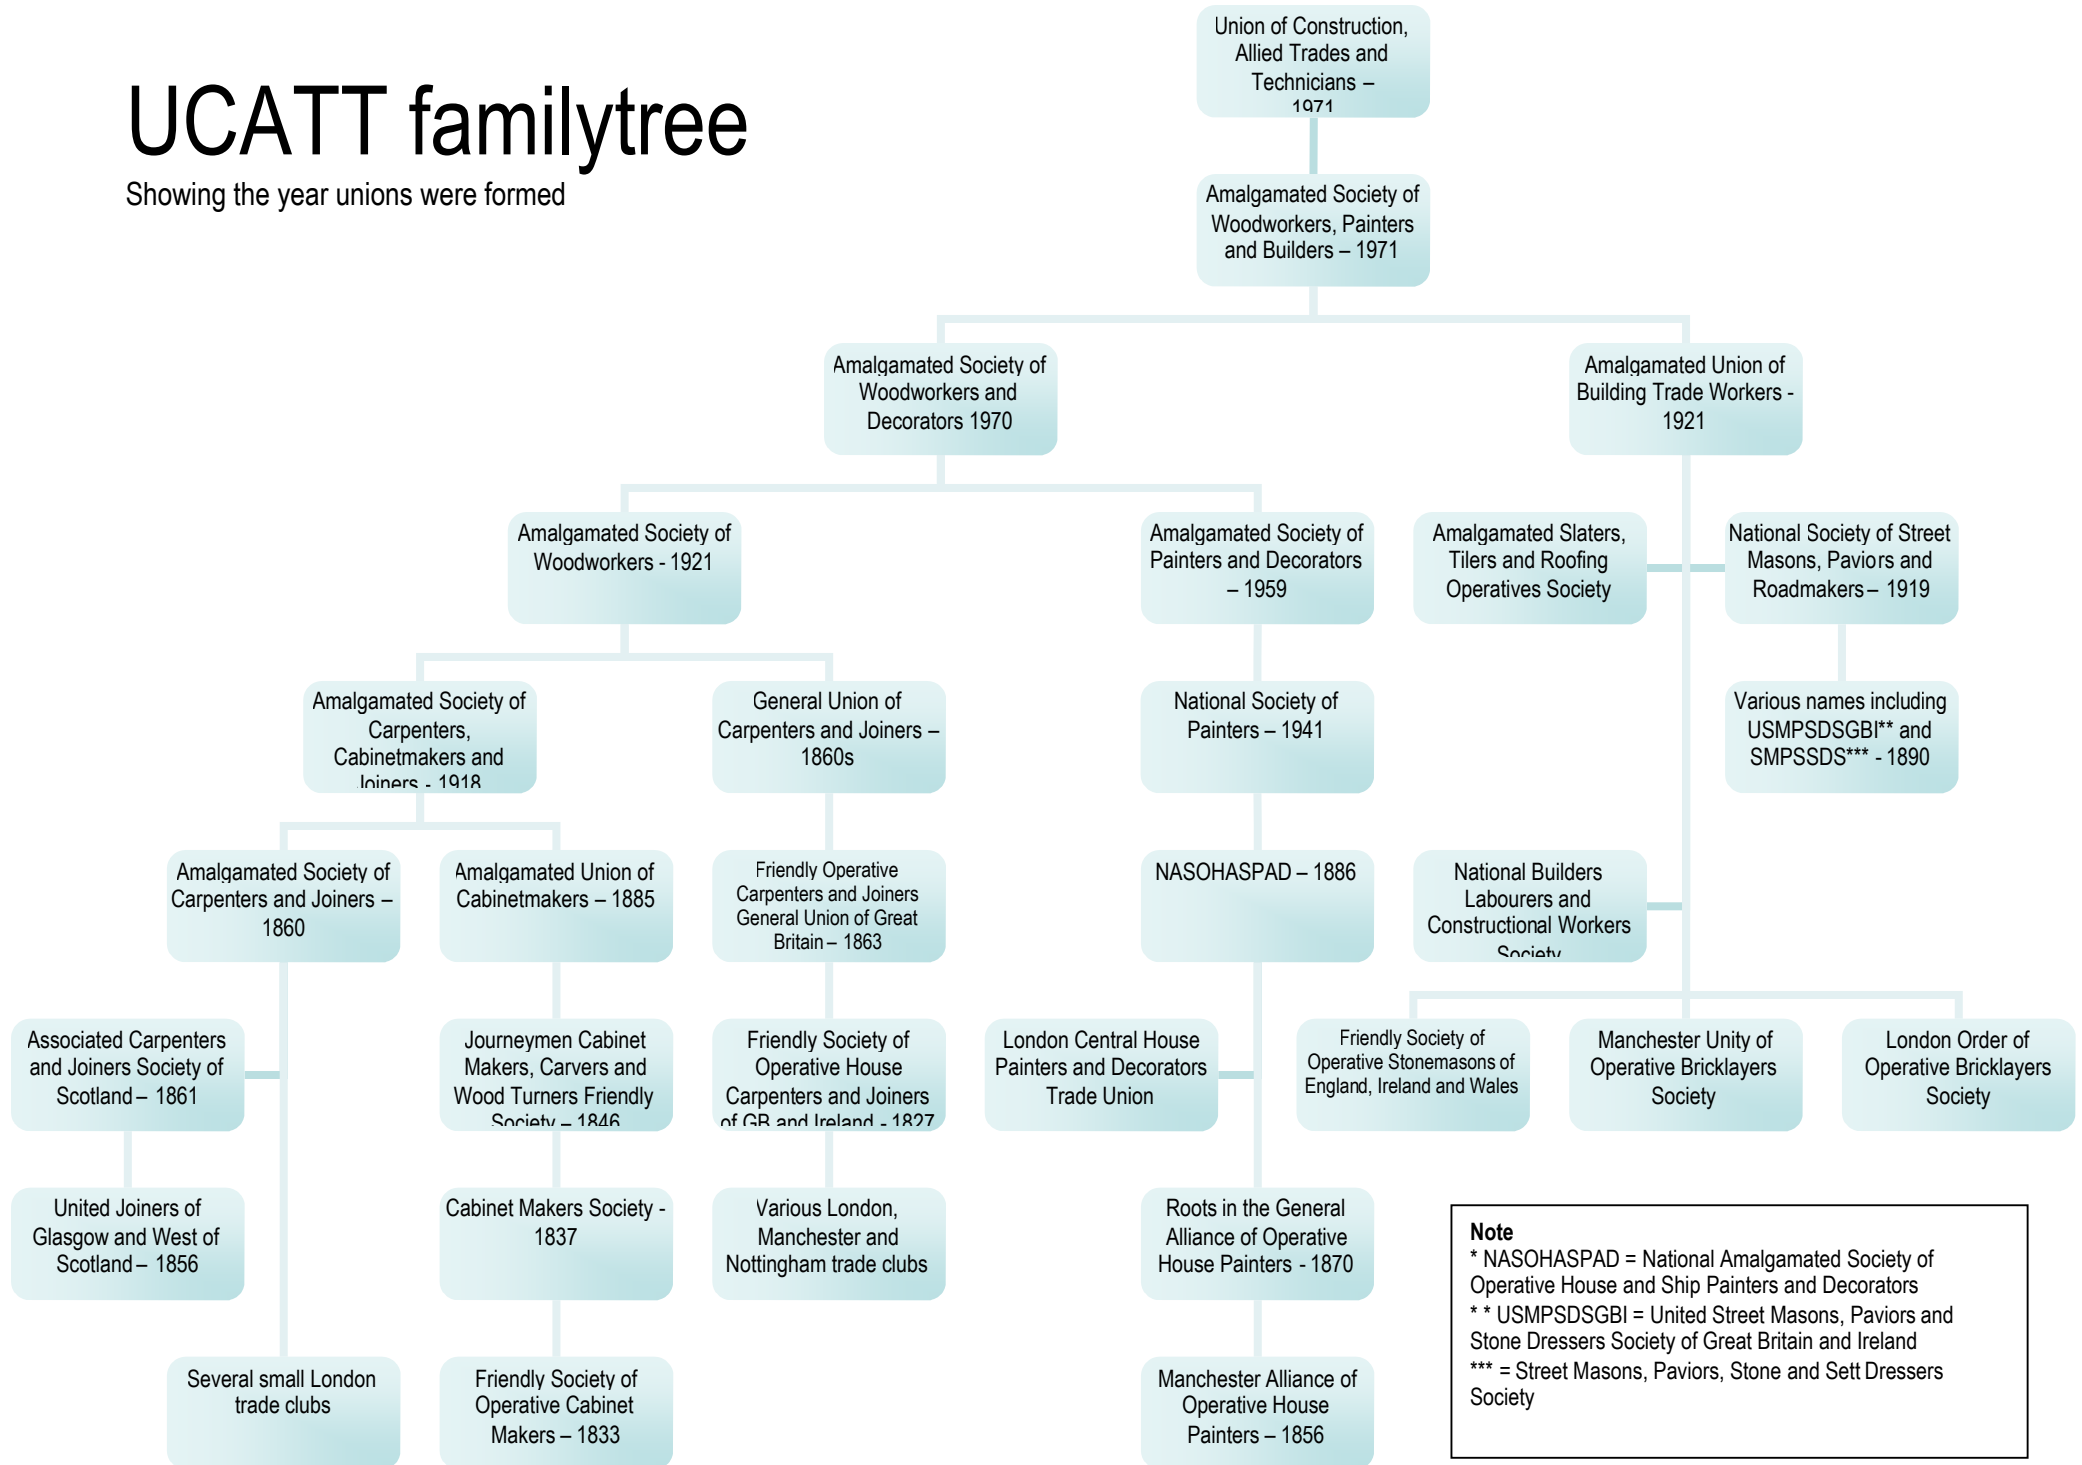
UCATT familytree
Showing the year unions were formed

Union of Construction, Allied Trades and Technicians – 1971

Amalgamated Society of Woodworkers, Painters and Builders – 1971

Amalgamated Society of Woodworkers and Decorators 1970

Amalgamated Union of Building Trade Workers - 1921

Amalgamated Society of Woodworkers - 1921

Amalgamated Society of Painters and Decorators – 1959

Amalgamated Slaters, Tilers and Roofing Operatives Society

National Society of Street Masons, Paviors and Roadmakers – 1919

Amalgamated Society of Carpenters, Cabinetmakers and Joiners - 1918

General Union of Carpenters and Joiners – 1860s

National Society of Painters – 1941

Various names including USMPSDSGBI** and SMPSSDS*** - 1890

Amalgamated Society of Carpenters and Joiners – 1860

Amalgamated Union of Cabinetmakers – 1885

Friendly Operative Carpenters and Joiners General Union of Great Britain – 1863

NASOHASPAD – 1886

National Builders Labourers and Constructional Workers Society

Associated Carpenters and Joiners Society of Scotland – 1861

Journeymen Cabinet Makers, Carvers and Wood Turners Friendly Society – 1846

Friendly Society of Operative House Carpenters and Joiners of GB and Ireland - 1827

London Central House Painters and Decorators Trade Union

Friendly Society of Operative Stonemasons of England, Ireland and Wales

Manchester Unity of Operative Bricklayers Society

London Order of Operative Bricklayers Society

United Joiners of Glasgow and West of Scotland – 1856

Cabinet Makers Society - 1837

Various London, Manchester and Nottingham trade clubs

Roots in the General Alliance of Operative House Painters - 1870

Several small London trade clubs

Friendly Society of Operative Cabinet Makers – 1833

Manchester Alliance of Operative House Painters – 1856

Note
* NASOHASPAD = National Amalgamated Society of Operative House and Ship Painters and Decorators
* * USMPSDSGBI = United Street Masons, Paviors and Stone Dressers Society of Great Britain and Ireland
*** = Street Masons, Paviors, Stone and Sett Dressers Society